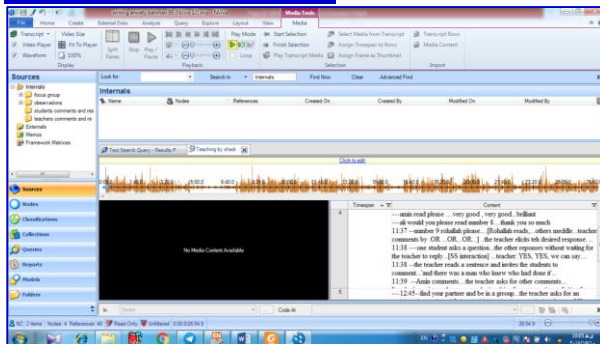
Media Tools
File Home Create External Data Analyze Query Explore Layout View Media
Transcript Video Size Video Player Fit To Player Waveform 100% Display
Split Panes Stop Play / Pause
Play Mode Start Selection Finish Selection Play Transcript Media
Loop
Playback
Select Media from Transcript Assign Timespan to Rows Assign Frame as Thumbnail
Selection
Insert Transcript Rows Media Content
Import
Sources
Internals
focus group
observations
students comments and rev
teachers comments and re
Externals
Memos
Framework Matrices
Look for: Search In Internals Find Now Clear Advanced Find
Internals
Name Nodes References Created On Created By Modified On Modified By
Text Search Query - Results P... Teaching by stack
Click to edit
Sources
Nodes
Classifications
Collections
Queries
Reports
Models
Folders
No Media Content Available
Timespan Content
4
—amin read please ....very good , very good...brilliant
—ali would you please read number 8....thank you so much
11:37 —number 9 rohallah please....[Rohallah reads....others meddle...teacher comments by .OR....OR...OR...]...the teacher elicits teh desired response...
11:38 —one student asks a question...the other responses without waiting for the teacher to reply...[SS interaction]....teacher: YES, YES, we can say....
11:38 —the teacher reads a sentence and invites the students to comment...'and there was a man who knew who had done it'...
11:39 —Amin comments....the teacher asks for other comments....
5
—12:45—find your partner and be in a group...the teacher asks for an
In Nodes Code At
NC 2 Items Nodes: 4 References: 40 Read Only Unfiltered